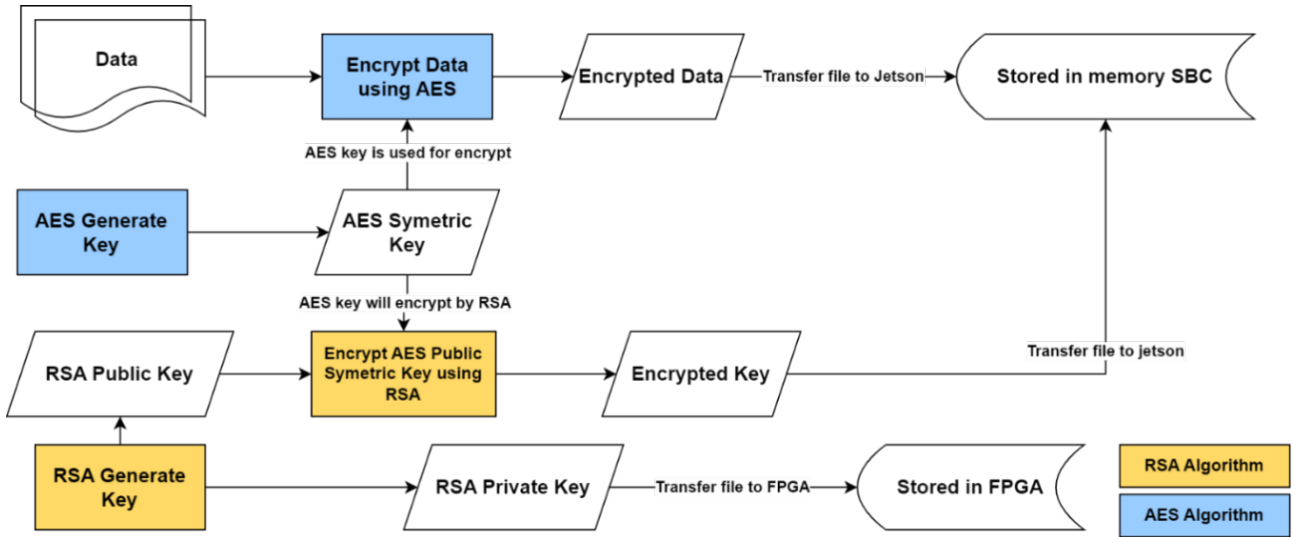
Data

Encrypt Data using AES

Encrypted Data

Transfer file to Jetson

Stored in memory SBC

AES key is used for encrypt

AES Generate Key

AES Symetric Key

AES key will encrypt by RSA

RSA Public Key

Encrypt AES Public Symetric Key using RSA

Encrypted Key

Transfer file to jetson

RSA Generate Key

RSA Private Key

Transfer file to FPGA

Stored in FPGA

RSA Algorithm

AES Algorithm